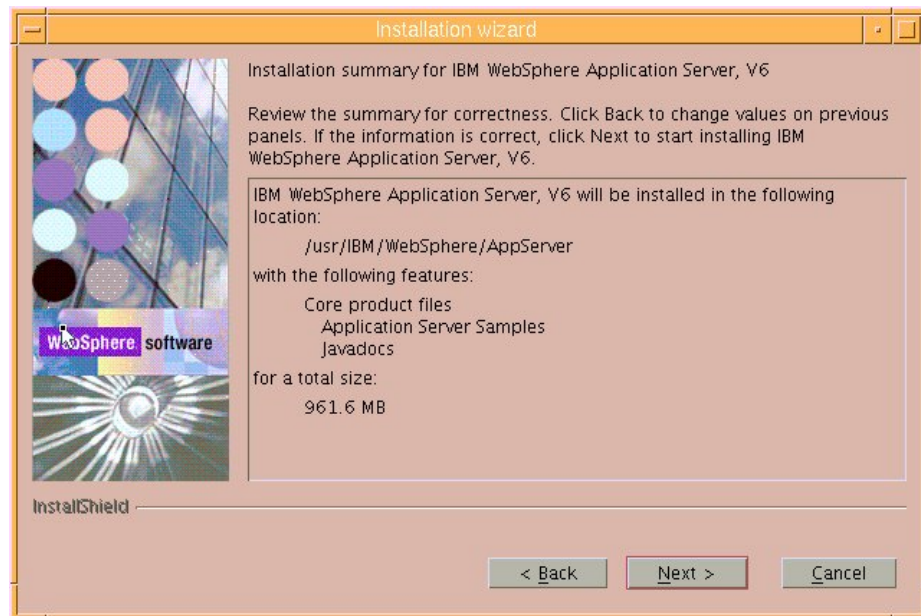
Installation wizard

Installation summary for IBM WebSphere Application Server, V6

Review the summary for correctness. Click Back to change values on previous panels. If the information is correct, click Next to start installing IBM WebSphere Application Server, V6.

IBM WebSphere Application Server, V6 will be installed in the following location:

/usr/IBM/WebSphere/AppServer

with the following features:

Core product files
Application Server Samples
Javadocs

for a total size:

961.6 MB

WebSphere software

InstallShield

< Back

Next >

Cancel